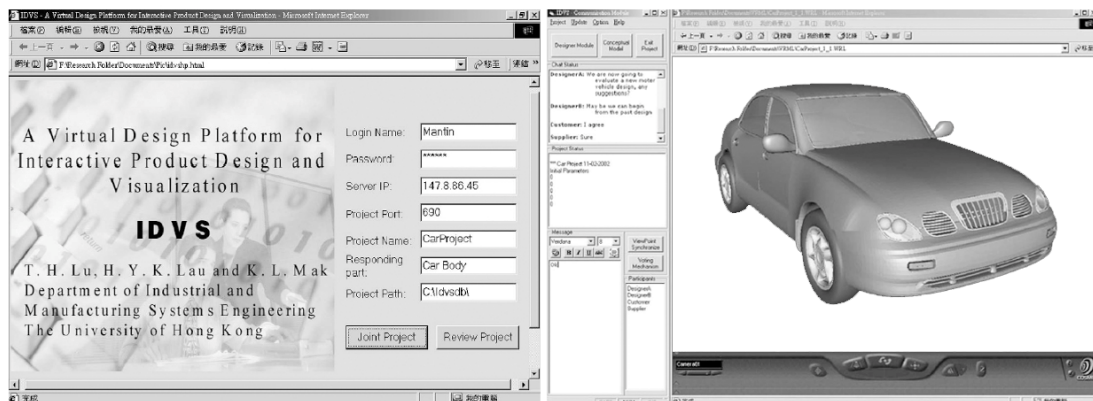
IDVS - A Virtual Design Platform for Interactive Product Design and Visualization - Microsoft Internet Explorer

檔案(F) 編輯(E) 檢視(V) 我的最愛(A) 工具(T) 說明(H)

網址(D) F:\Research Folder\Document\Pic\idvship.html

A Virtual Design Platform for Interactive Product Design and Visualization

IDVS

T. H. Lu, H. Y. K. Lau and K. L. Mak
Department of Industrial and Manufacturing Systems Engineering
The University of Hong Kong

Login Name: Martin
Password: ******
Server IP: 147.8.86.45
Project Port: 690
Project Name: CarProject
Responding part: Car Body
Project Path: C:\Idvsdb\

Joint Project
Review Project

IDVS Communication Module
Project Update Options Help

Designer Module
Conceptual Model
Exit Project

Chat Status

DesignerA: We are now going to evaluate a new motor vehicle design, any suggestions?

DesignerB: May be we can begin from the past design

Customer: I agree

Supplier: Sure

Project Status

*** Car Project 11-02-2002
Initial Parameters

Message
Verdana
ViewPoint Synchronize
Voting Mechanism
Participants
DesignerA
DesignerB
Customer
Supplier

F:\Research Folder\Document\VRML\CarProject_1_1.WRL

Camera01